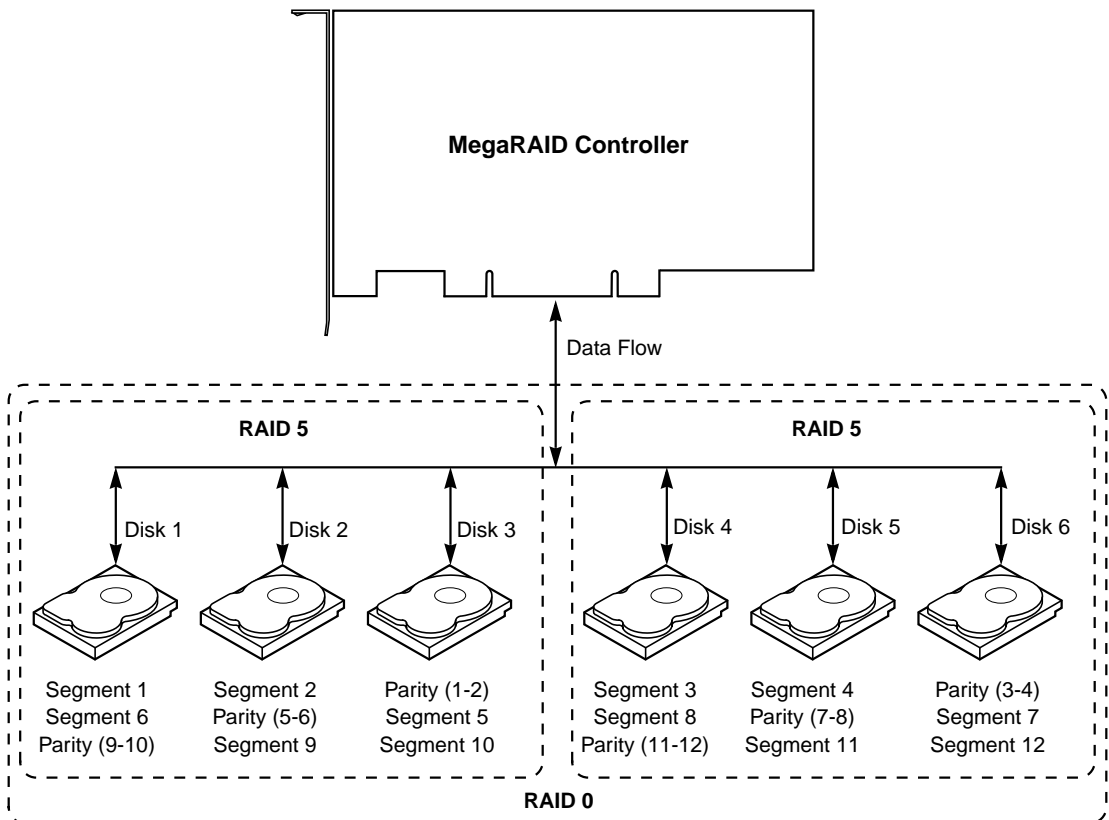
MegaRAID Controller

Data Flow

RAID 5

RAID 5

Disk 1

Disk 2

Disk 3

Disk 4

Disk 5

Disk 6

Segment 1
Segment 6
Parity (9-10)

Segment 2
Parity (5-6)
Segment 9

Parity (1-2)
Segment 5
Segment 10

Segment 3
Segment 8
Parity (11-12)

Segment 4
Parity (7-8)
Segment 11

Parity (3-4)
Segment 7
Segment 12

RAID 0